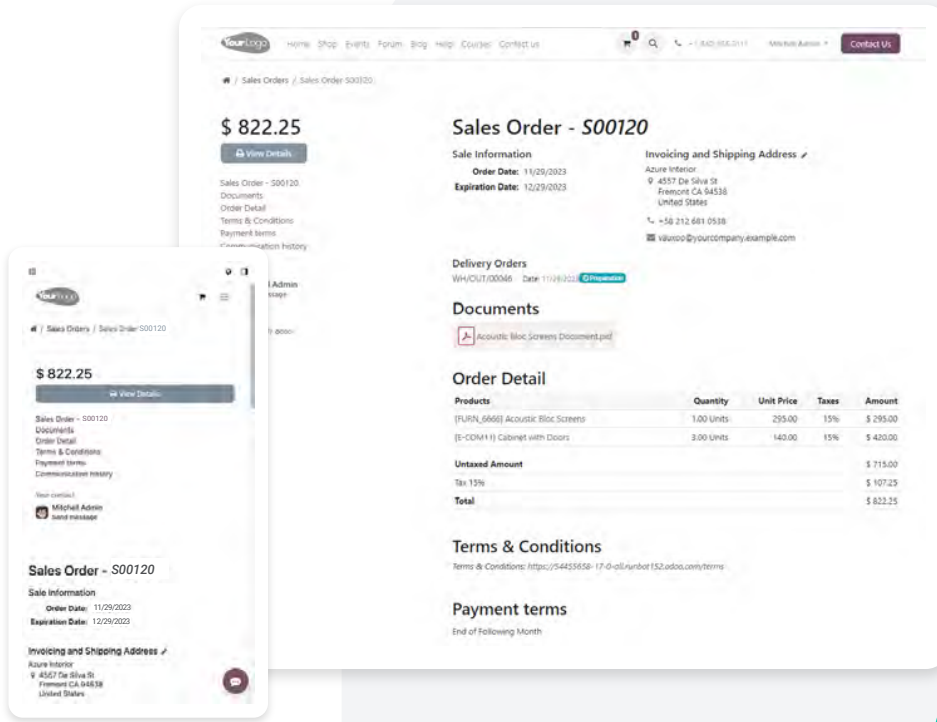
YourLogo Home Shop Events Forum Blog Help Courses Contact us 0 +1 (650) 555-0111 Mitchell Admin Contact Us

/ Sales Orders / Sales Order S00120

$ 822.25

View Details

Sales Order - S00120
Documents
Order Detail
Terms & Conditions
Payment terms
Communication history

Admin
message

Sales Order - S00120

Sale Information
Order Date: 11/29/2023
Expiration Date: 12/29/2023

Invoicing and Shipping Address
Azure Interior
4557 De Silva St
Fremont CA 94538
United States
+58 212 681 0538
vauxoo@yourcompany.example.com

Delivery Orders
WH/OUT/00046 Date: 11/29/2023 Preparation

Documents

Acoustic Bloc Screens Document.pdf

Order Detail

| Products | Quantity | Unit Price | Taxes | Amount |
|---|---|---|---|---|
| [FURN_6666] Acoustic Bloc Screens | 1.00 Units | 295.00 | 15% | $ 295.00 |
| [E-COM11] Cabinet with Doors | 3.00 Units | 140.00 | 15% | $ 420.00 |
| Untaxed Amount | | | | $ 715.00 |
| Tax 15% | | | | $ 107.25 |
| Total | | | | $ 822.25 |

Terms & Conditions
Terms & Conditions: https://54455658-17-0-all.runbot152.odoo.com/terms

Payment terms
End of Following Month

YourLogo

/ Sales Orders / Sales Order S00120

$ 822.25

View Details

Sales Order - S00120
Documents
Order Detail
Terms & Conditions
Payment terms
Communication history

Your contact
Mitchell Admin
Send message

Sales Order - S00120

Sale Information
Order Date: 11/29/2023
Expiration Date: 12/29/2023

Invoicing and Shipping Address
Azure Interior
4557 De Silva St
Fremont CA 94538
United States